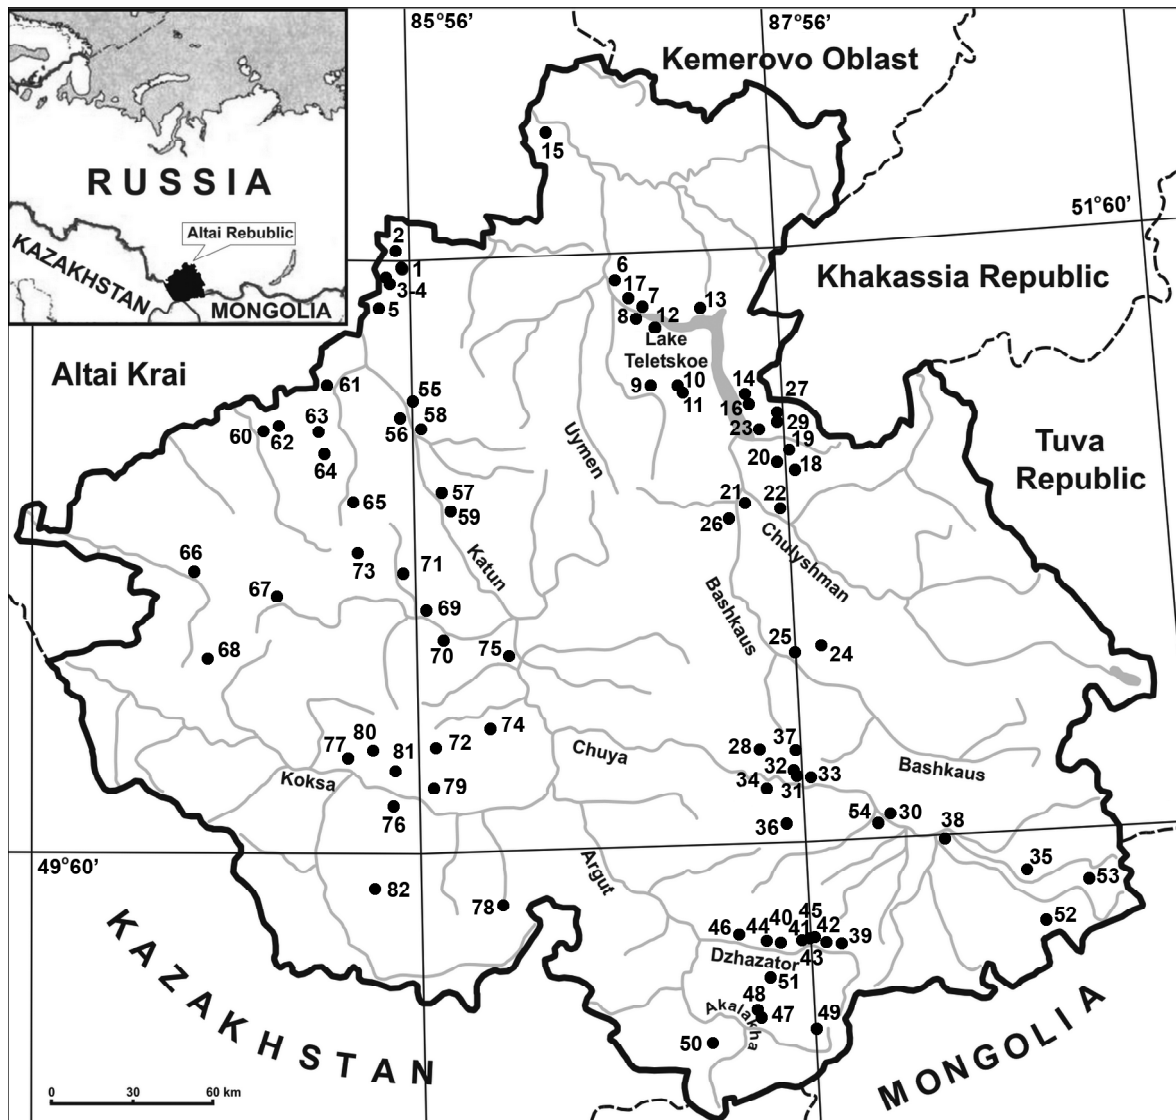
RUSSIA
Altai Rebublic
KAZAKHSTAN
MONGOLIA

85°56'
87°56'
Kemerovo Oblast
51°60'
Khakassia Republic
Altai Krai
Tuva Republic
Lake Teletskoe
Uymen
Katun
Chulyshman
Bashkaus
Chuya
Koksa
Argut
Dzhazator
Akalakha
49°60'
KAZAKHSTAN
MONGOLIA
0 30 60 km

15
2
1
3-4
5
6
17
7
8
12
13
9
10
11
14
16
27
29
23
19
20
18
21
22
26
61
55
58
56
60
62
63
64
65
57
59
66
73
71
67
69
70
68
75
25
24
74
72
80
77
81
28
37
32
33
34
31
79
76
54
30
36
38
35
53
82
78
52
46
44
40
45
41
42
39
43
51
48
47
49
50